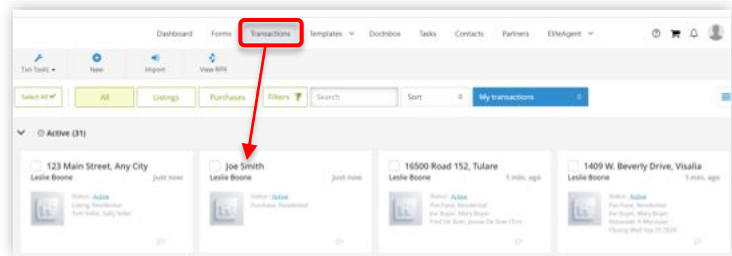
Dashboard Forms Transactions Templates Docbox Tasks Contacts Partners ElileAgent

Txn Tools New Import View RPA

Select All All Listings Purchases Filters Search Sort My transactions

Active (31)

123 Main Street, Any City
Leslie Boone just now
Status: Active
Listing, Residential
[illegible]

Joe Smith
Leslie Boone just now
Status: Active
Purchase, Residential

16500 Road 152, Tulare
Leslie Boone 1 min. ago
Status: Active
Purchase, Residential
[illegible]

1409 W. Beverly Drive, Visalia
Leslie Boone 1 min. ago
Status: Active
Purchase, Residential
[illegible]